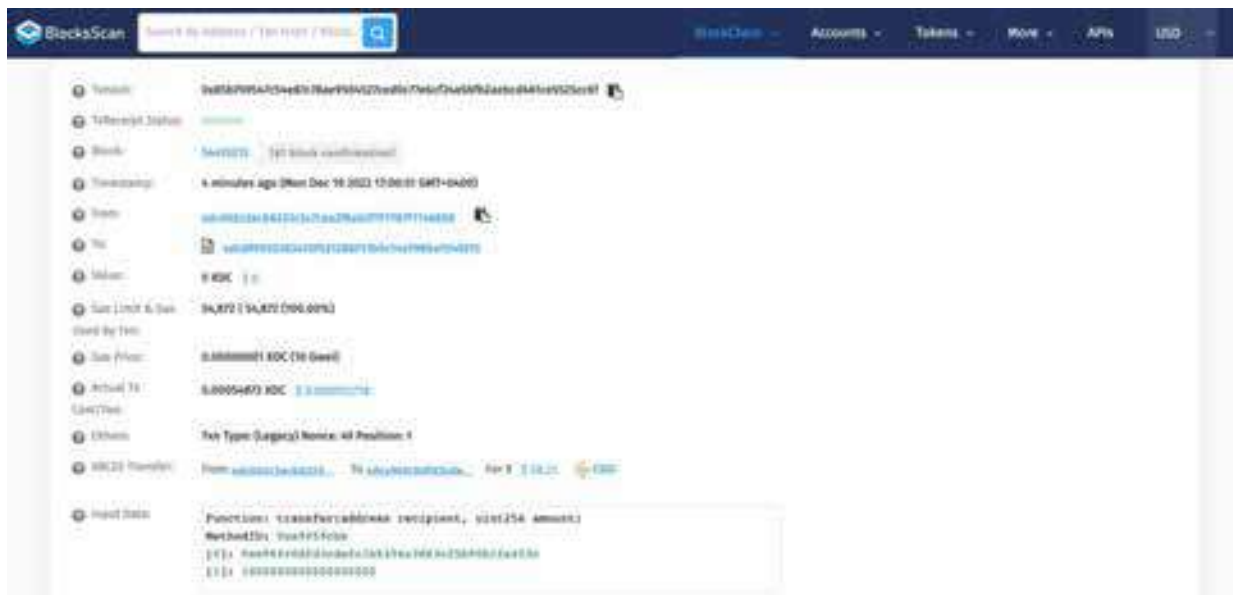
BlocksScan Search by Address / Txn Hash / Block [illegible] BlockChain Accounts Tokens More APIs USD

TxHash: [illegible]

TxReceipt Status: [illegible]

Block: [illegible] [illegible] block confirmations

Timestamp: 4 minutes ago (Mon Dec 19 2022 17:00:51 GMT+0400)

From: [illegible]

To: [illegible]

Value: 0 XDC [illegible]

Gas Limit & Gas Used By Txn: 54,872 | 54,872 (100.00%)

Gas Price: 0.00000001 XDC (10 Gwei)

Actual Tx Cost/Fee: 0.00054872 XDC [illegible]

Others: Txn Type: (Legacy) Nonce: 49 Position: 1

XRC20 Transfer: From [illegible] To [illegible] For 1 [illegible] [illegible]

Input Data:
Function: transfer(address recipient, uint256 amount)
MethodID: 0xa9059cbb
[0]: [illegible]
[1]: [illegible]